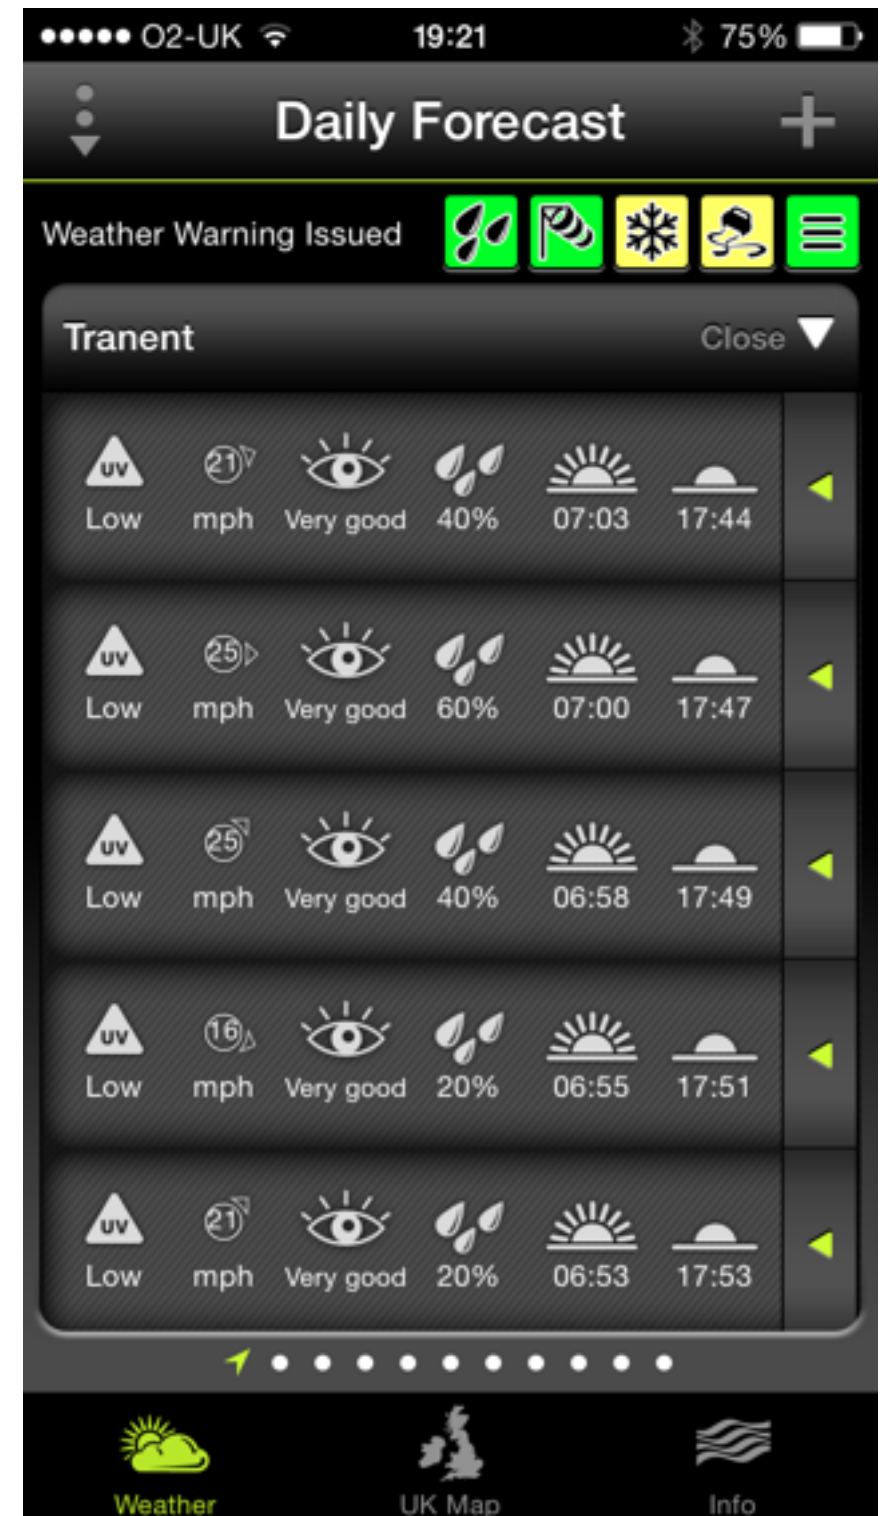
●●●●● O2-UK 19:21 75%

Daily Forecast +

Weather Warning Issued

Tranent Close

UV Low 21 mph Very good 40% 07:03 17:44

UV Low 25 mph Very good 60% 07:00 17:47

UV Low 25 mph Very good 40% 06:58 17:49

UV Low 16 mph Very good 20% 06:55 17:51

UV Low 21 mph Very good 20% 06:53 17:53

Weather UK Map Info